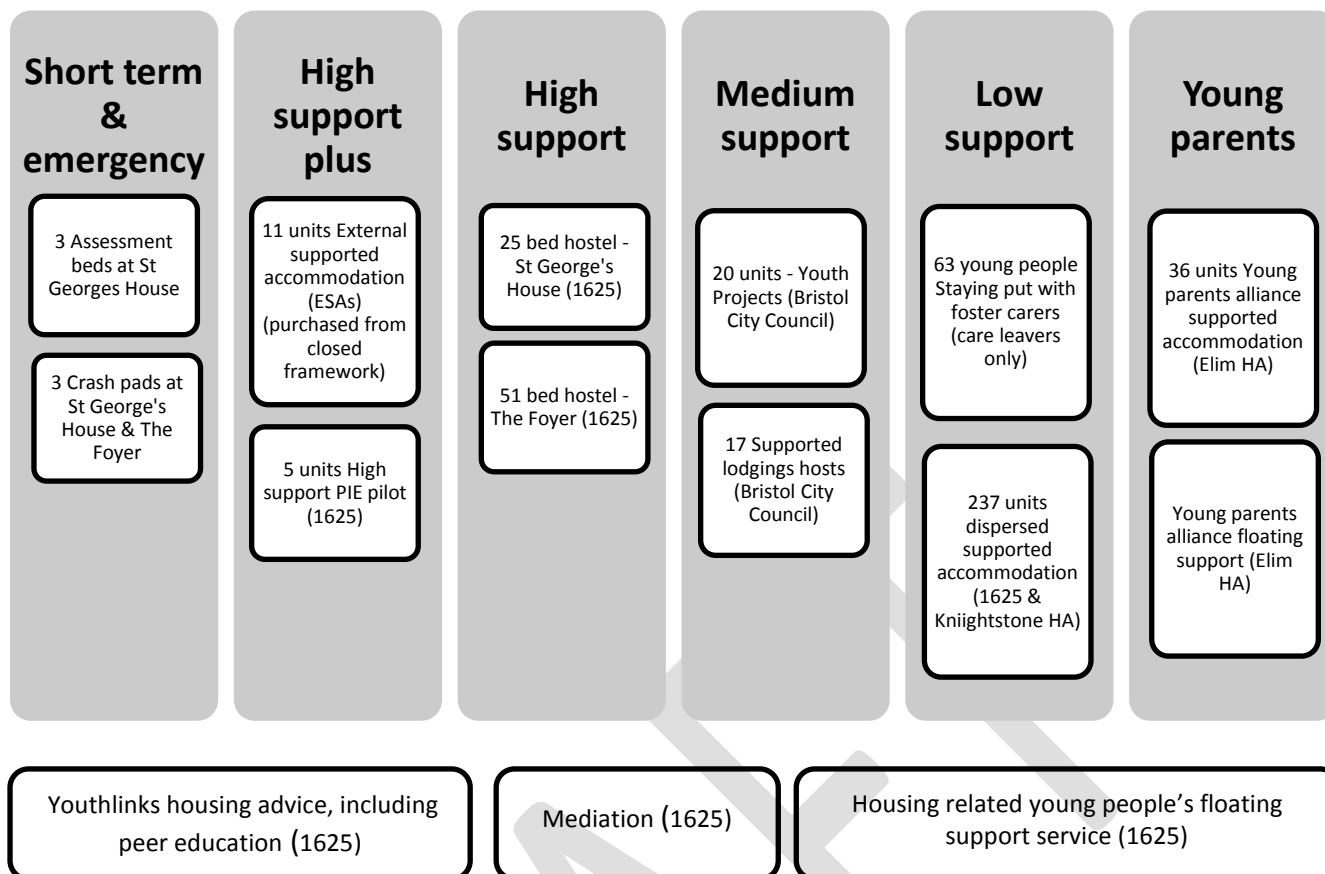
Short term & emergency

3 Assessment beds at St Georges House

3 Crash pads at St George's House & The Foyer

High support plus

11 units External supported accommodation (ESAs) (purchased from closed framework)

5 units High support PIE pilot (1625)

High support

25 bed hostel - St George's House (1625)

51 bed hostel - The Foyer (1625)

Medium support

20 units - Youth Projects (Bristol City Council)

17 Supported lodgings hosts (Bristol City Council)

Low support

63 young people Staying put with foster carers (care leavers only)

237 units dispersed supported accommodation (1625 & Kniightstone HA)

Young parents

36 units Young parents alliance supported accommodation (Elim HA)

Young parents alliance floating support (Elim HA)

Youthlinks housing advice, including peer education (1625)

Mediation (1625)

Housing related young people's floating support service (1625)